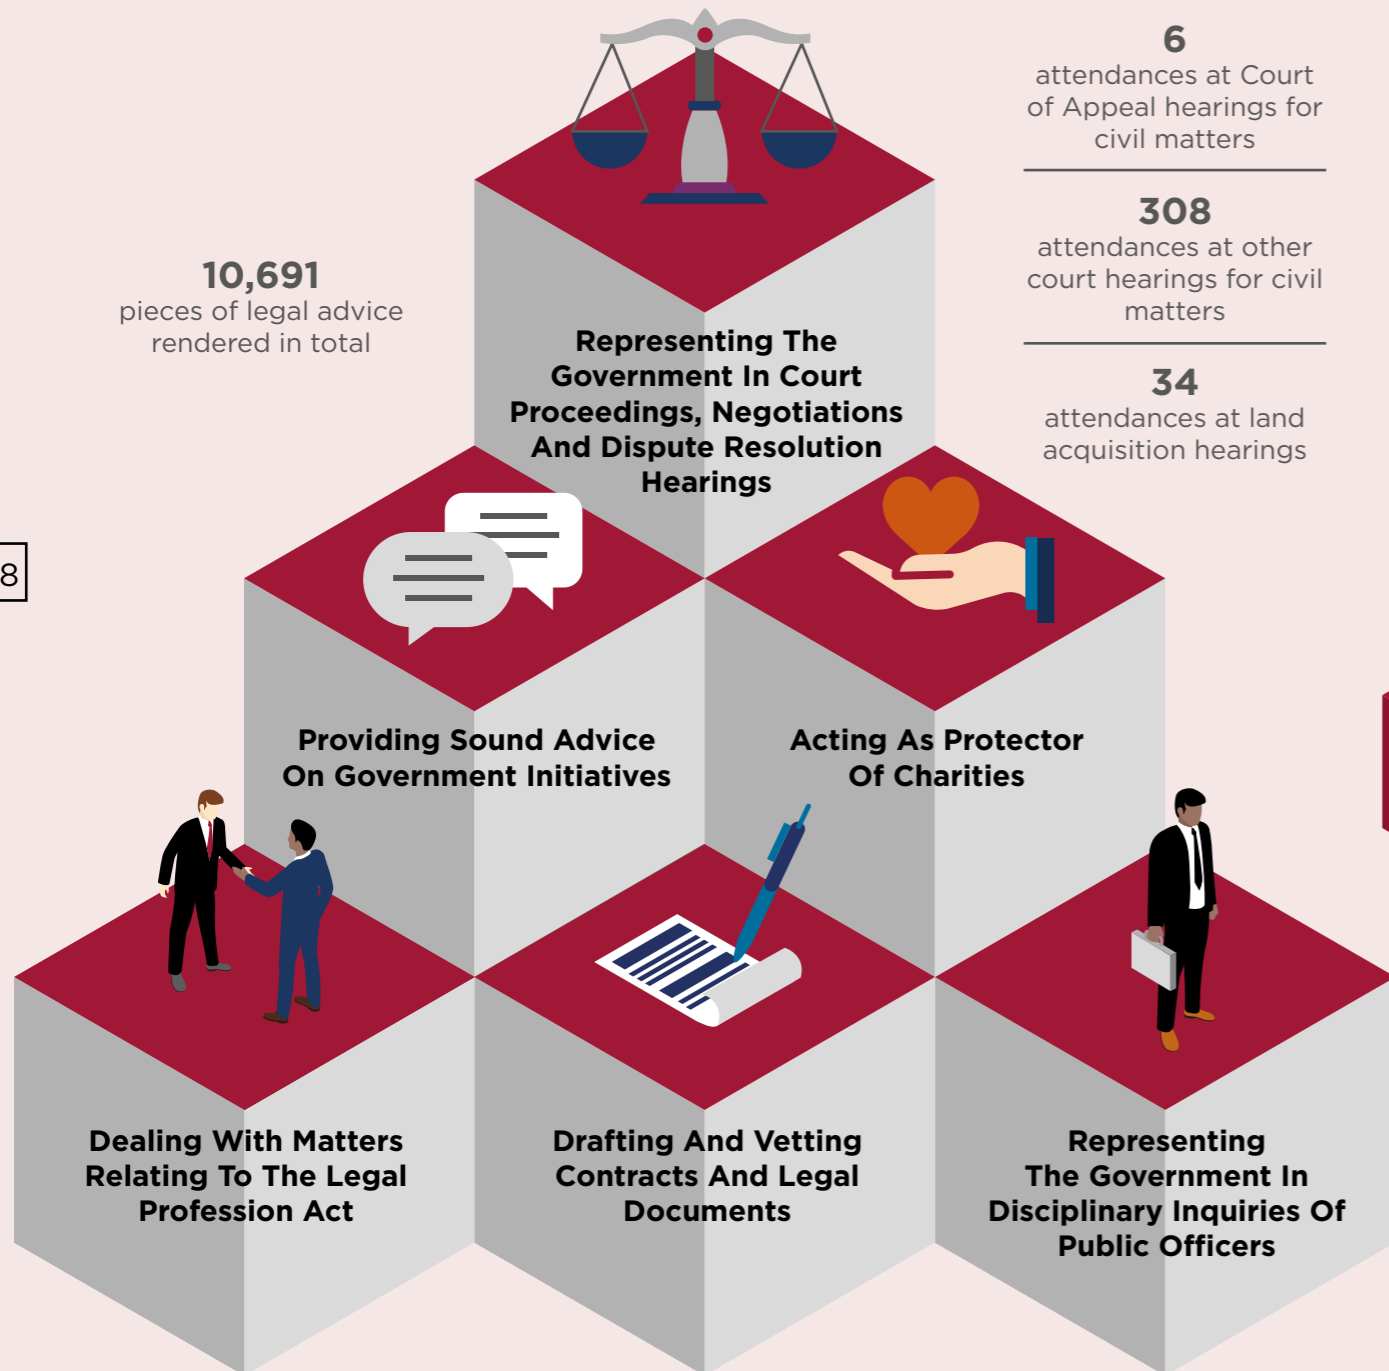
6
attendances at Court of Appeal hearings for civil matters

308
attendances at other court hearings for civil matters

34
attendances at land acquisition hearings

10,691
pieces of legal advice rendered in total

Representing The Government In Court Proceedings, Negotiations And Dispute Resolution Hearings

8

Providing Sound Advice On Government Initiatives

Acting As Protector Of Charities

Dealing With Matters Relating To The Legal Profession Act

Drafting And Vetting Contracts And Legal Documents

Representing The Government In Disciplinary Inquiries Of Public Officers